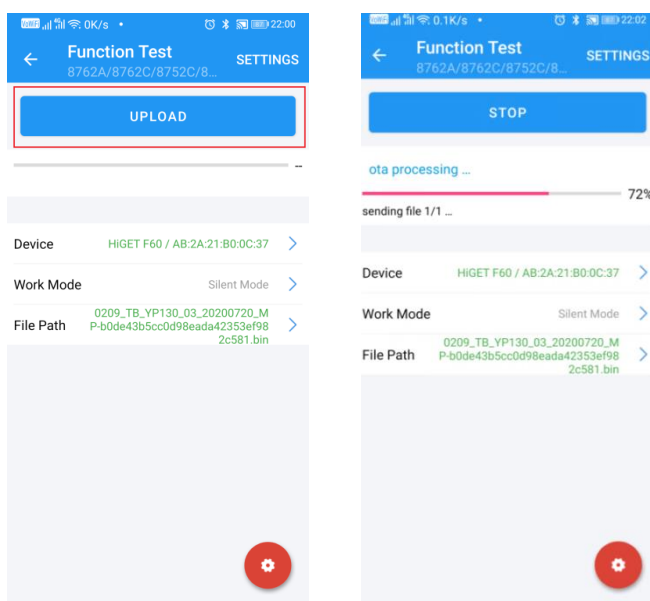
VoWiFi 0K/s • 22:00

Function Test
8762A/8762C/8752C/8...
SETTINGS

UPLOAD

--

Device HiGET F60 / AB:2A:21:B0:0C:37

Work Mode Silent Mode

File Path 0209_TB_YP130_03_20200720_MP-b0de43b5cc0d98eada42353ef982c581.bin

VoWiFi 0.1K/s • 22:02

Function Test
8762A/8762C/8752C/8...
SETTINGS

STOP

ota processing ...

72%

sending file 1/1 ...

Device HiGET F60 / AB:2A:21:B0:0C:37

Work Mode Silent Mode

File Path 0209_TB_YP130_03_20200720_MP-b0de43b5cc0d98eada42353ef982c581.bin